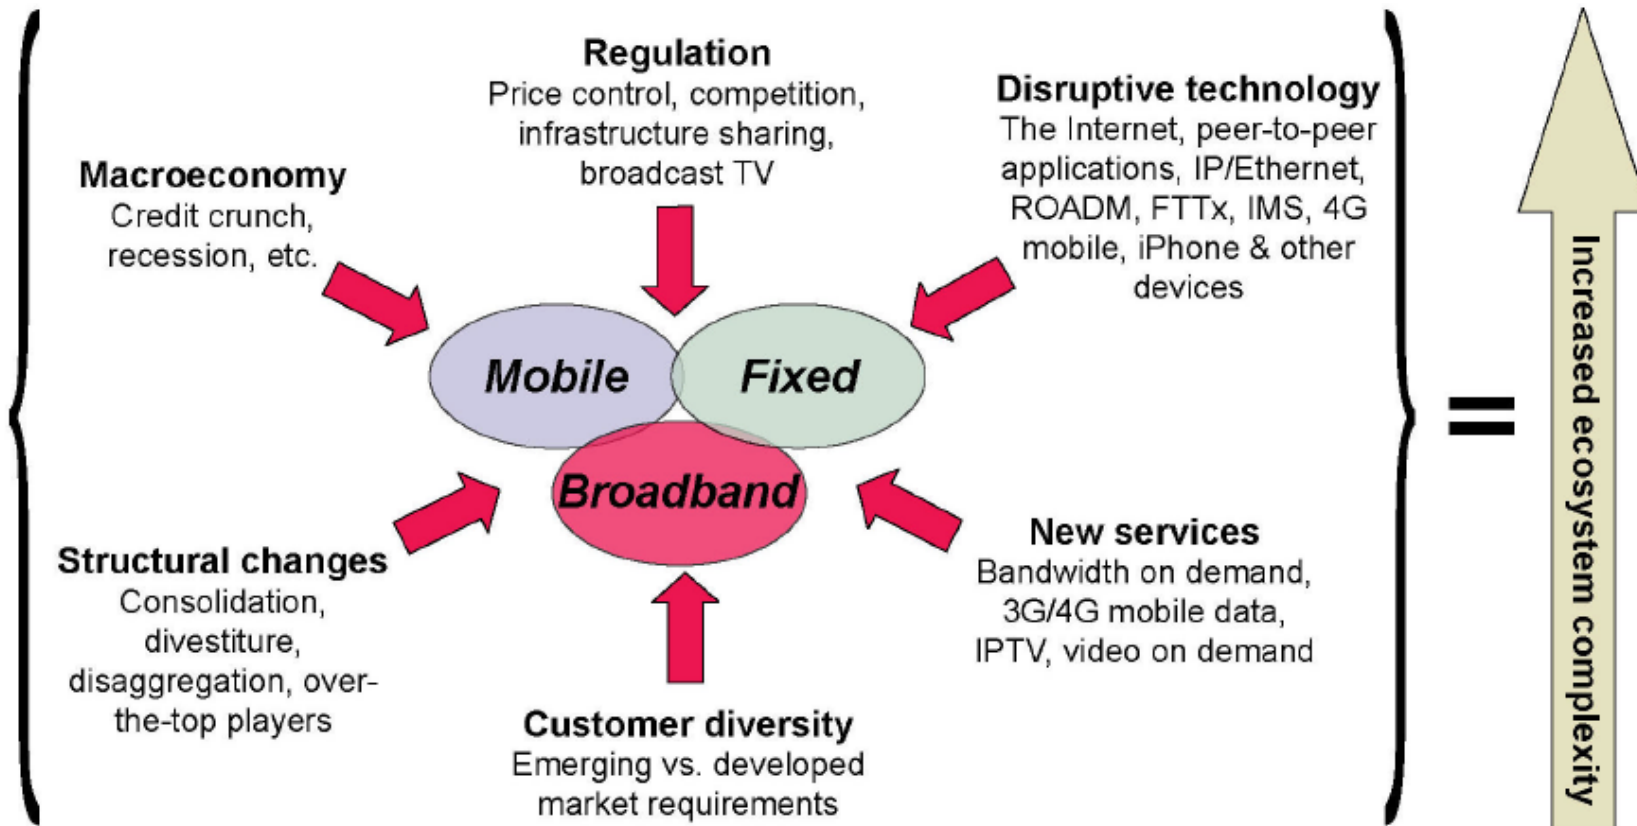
Regulation
Price control, competition, infrastructure sharing, broadcast TV

Macroeconomy
Credit crunch, recession, etc.

Disruptive technology
The Internet, peer-to-peer applications, IP/Ethernet, ROADM, FTTx, IMS, 4G mobile, iPhone & other devices

Mobile

Fixed

Broadband

Structural changes
Consolidation, divestiture, disaggregation, over-the-top players

New services
Bandwidth on demand, 3G/4G mobile data, IPTV, video on demand

Customer diversity
Emerging vs. developed market requirements

=

Increased ecosystem complexity